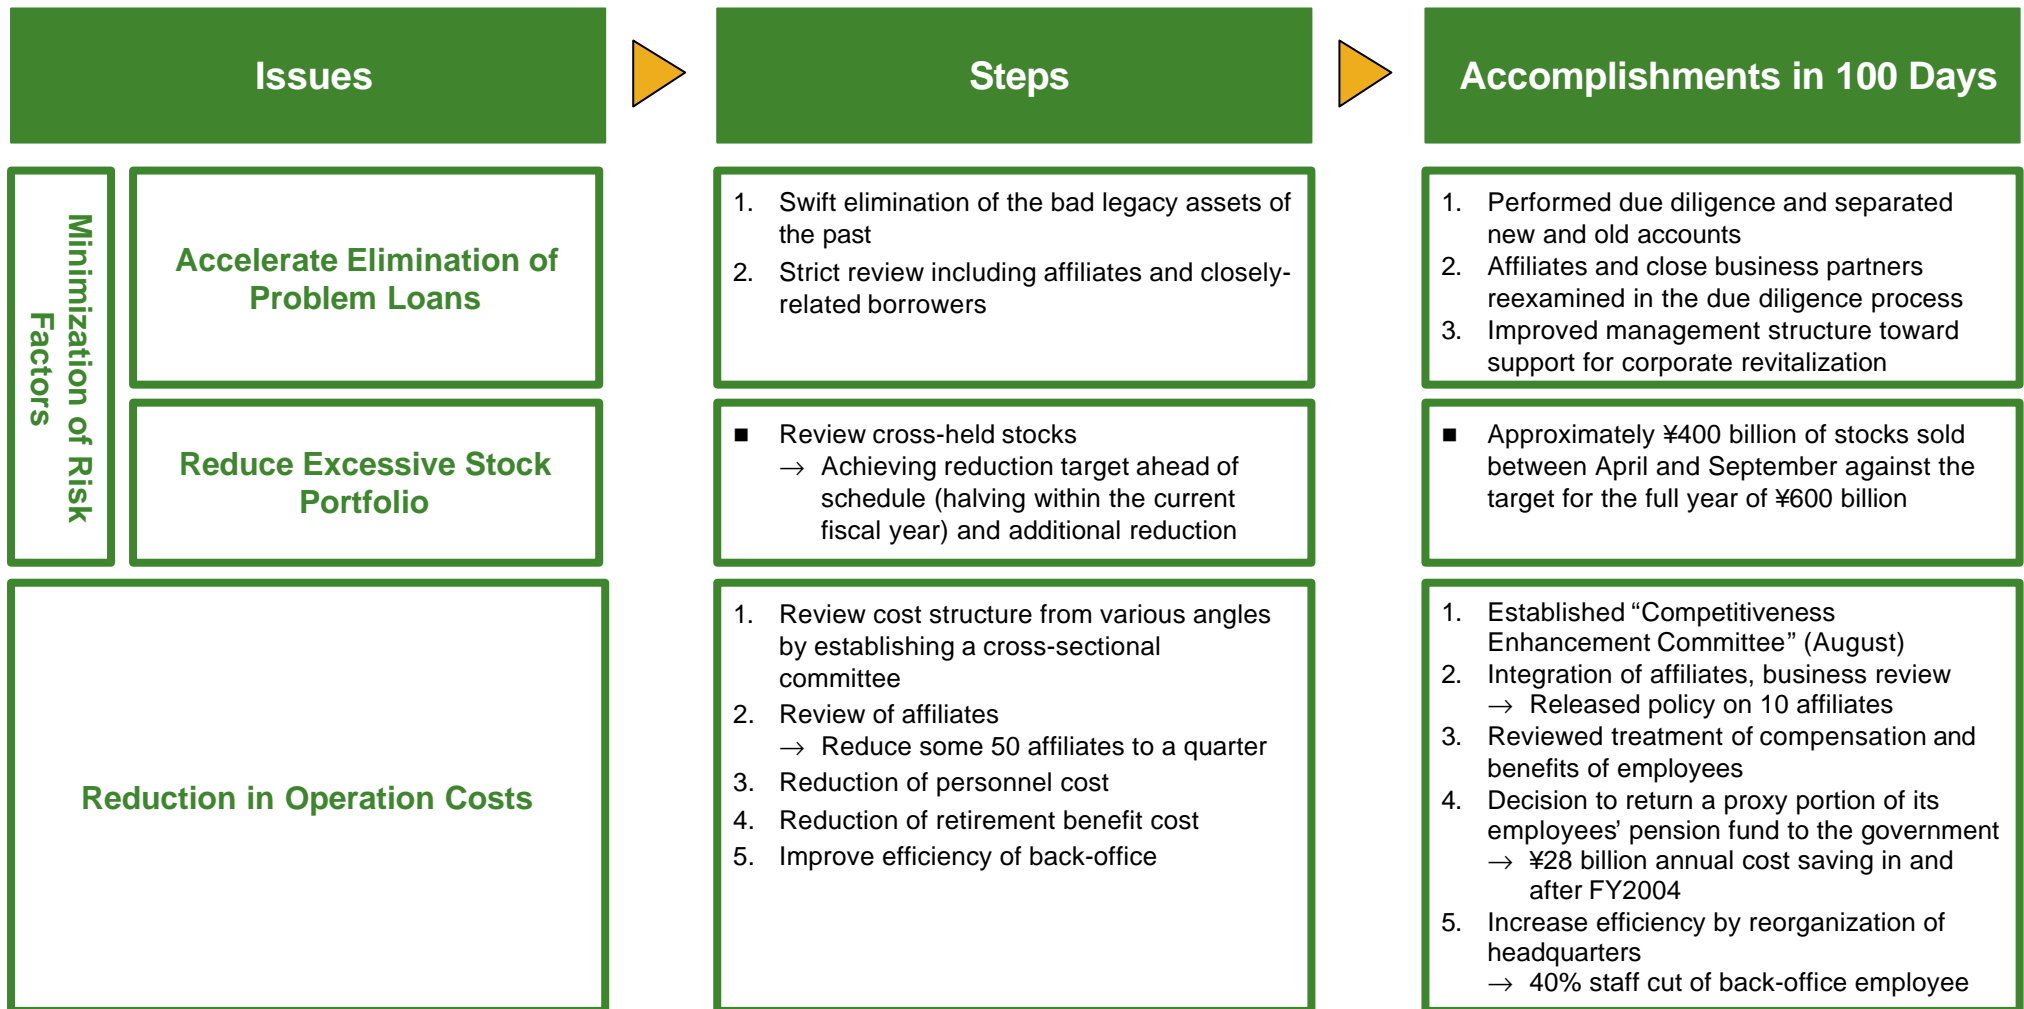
Issues

Steps

Accomplishments in 100 Days

Minimization of Risk Factors

Accelerate Elimination of Problem Loans

1. Swift elimination of the bad legacy assets of the past
2. Strict review including affiliates and closely-related borrowers

1. Performed due diligence and separated new and old accounts
2. Affiliates and close business partners reexamined in the due diligence process
3. Improved management structure toward support for corporate revitalization

Reduce Excessive Stock Portfolio

■ Review cross-held stocks
→ Achieving reduction target ahead of schedule (halving within the current fiscal year) and additional reduction

■ Approximately ¥400 billion of stocks sold between April and September against the target for the full year of ¥600 billion

Reduction in Operation Costs

1. Review cost structure from various angles by establishing a cross-sectional committee
2. Review of affiliates
→ Reduce some 50 affiliates to a quarter
3. Reduction of personnel cost
4. Reduction of retirement benefit cost
5. Improve efficiency of back-office

1. Established “Competitiveness Enhancement Committee” (August)
2. Integration of affiliates, business review
→ Released policy on 10 affiliates
3. Reviewed treatment of compensation and benefits of employees
4. Decision to return a proxy portion of its employees’ pension fund to the government
→ ¥28 billion annual cost saving in and after FY2004
5. Increase efficiency by reorganization of headquarters
→ 40% staff cut of back-office employee